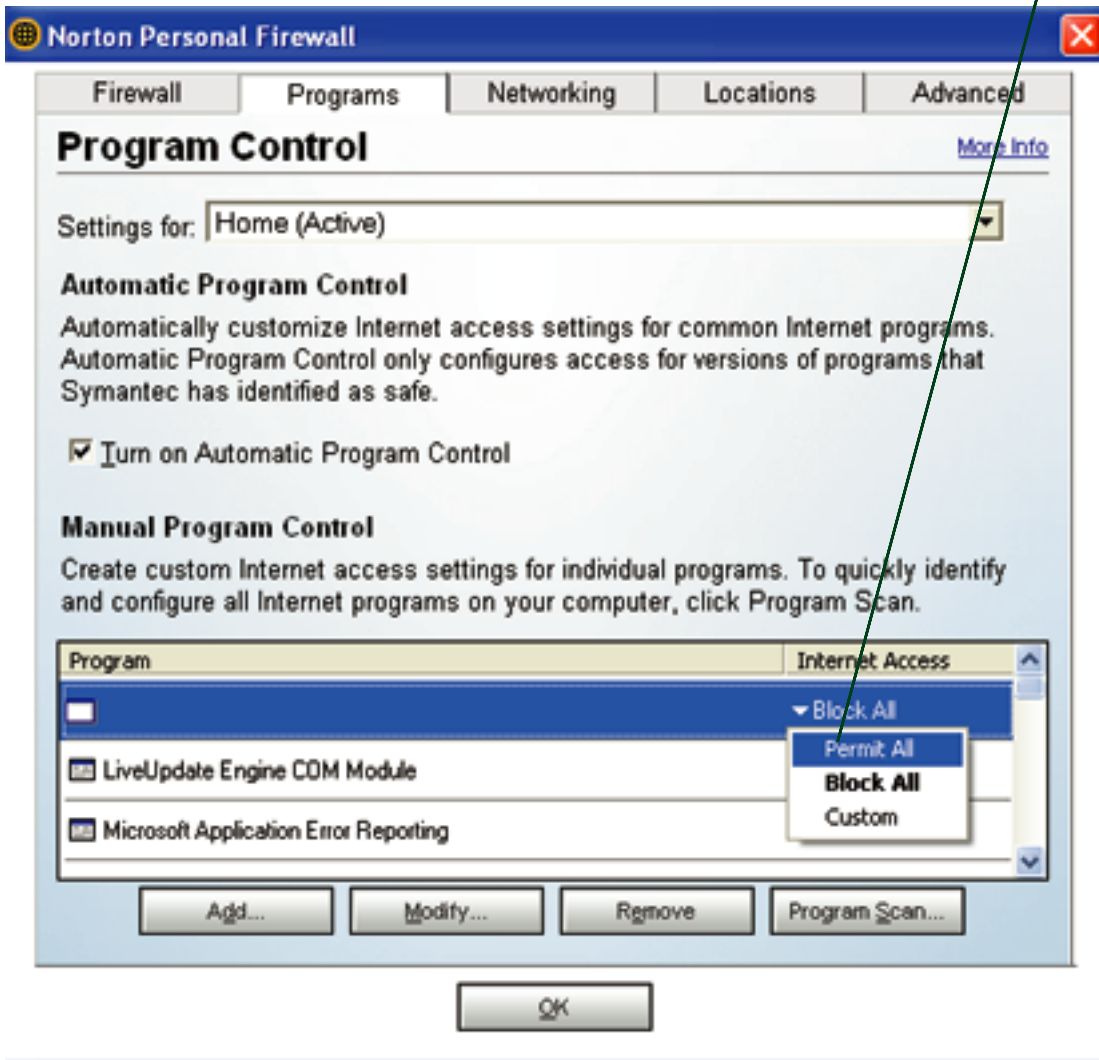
Norton Personal Firewall

Firewall | Programs | Networking | Locations | Advanced

Program Control

More Info

Settings for: Home (Active)

Automatic Program Control

Automatically customize Internet access settings for common Internet programs. Automatic Program Control only configures access for versions of programs that Symantec has identified as safe.

Turn on Automatic Program Control

Manual Program Control

Create custom Internet access settings for individual programs. To quickly identify and configure all Internet programs on your computer, click Program Scan.

| Program | Internet Access |
|---|---|
| | Block All |
| LiveUpdate Engine COM Module | |
| Microsoft Application Error Reporting | |

Permit All
Block All
Custom

Add... Modify... Remove Program Scan...

OK